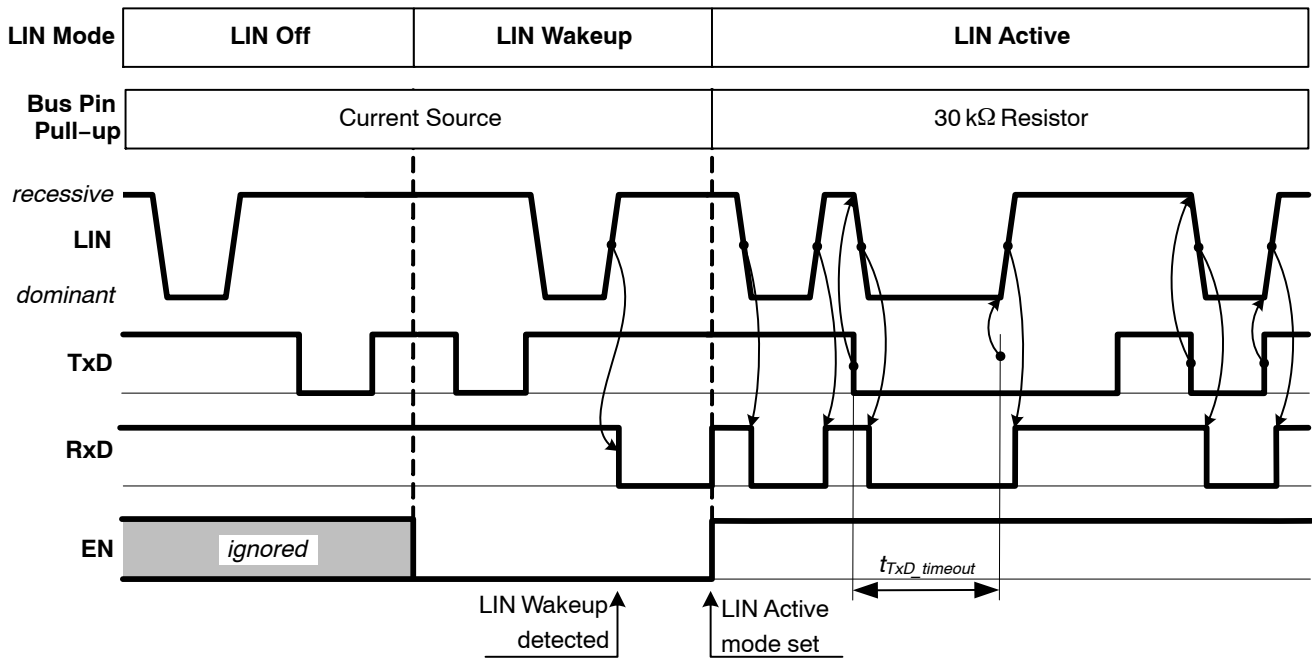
| LIN Mode | LIN Off | LIN Wakeup | LIN Active |
|---|---|---|---|
| Bus Pin Pull−up | Current Source | | 30 kΩ Resistor |

recessive

LIN

dominant

TxD

RxD

EN

ignored

$t_{TxD\_timeout}$

LIN Wakeup detected

LIN Active mode set